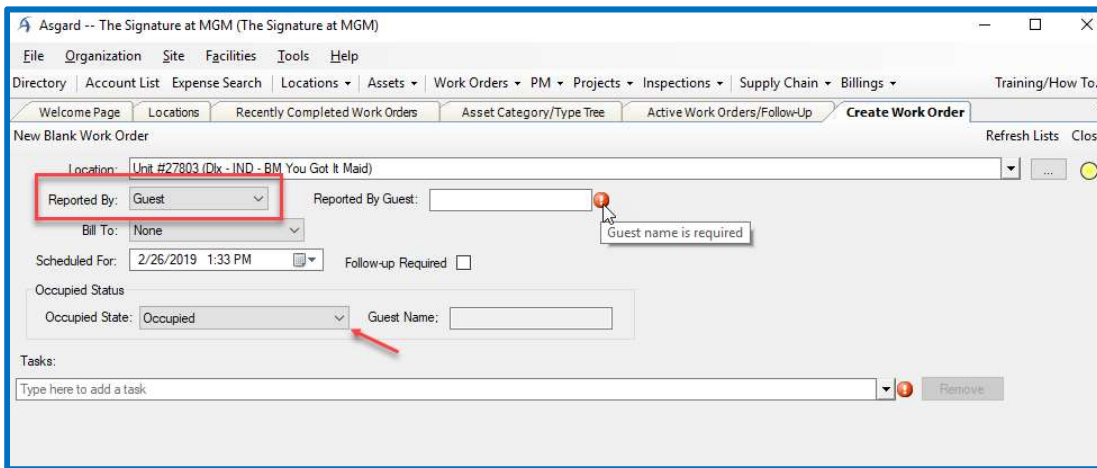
Asgard -- The Signature at MGM (The Signature at MGM)

File Organization Site Facilities Tools Help

Directory | Account List Expense Search | Locations ▾ | Assets ▾ | Work Orders ▾ PM ▾ Projects ▾ Inspections ▾ | Supply Chain ▾ Billings ▾ Training/How To

Welcome Page | Locations | Recently Completed Work Orders | Asset Category/Type Tree | Active Work Orders/Follow-Up | Create Work Order

New Blank Work Order Refresh Lists Clos

Location: Unit #27803 (Dlx - IND - BM You Got It Maid)

Reported By: Guest

Reported By Guest:

Guest name is required

Bill To: None

Scheduled For: 2/26/2019 1:33 PM

Follow-up Required

Occupied Status

Occupied State: Occupied

Guest Name:

Tasks:

Type here to add a task

Remove